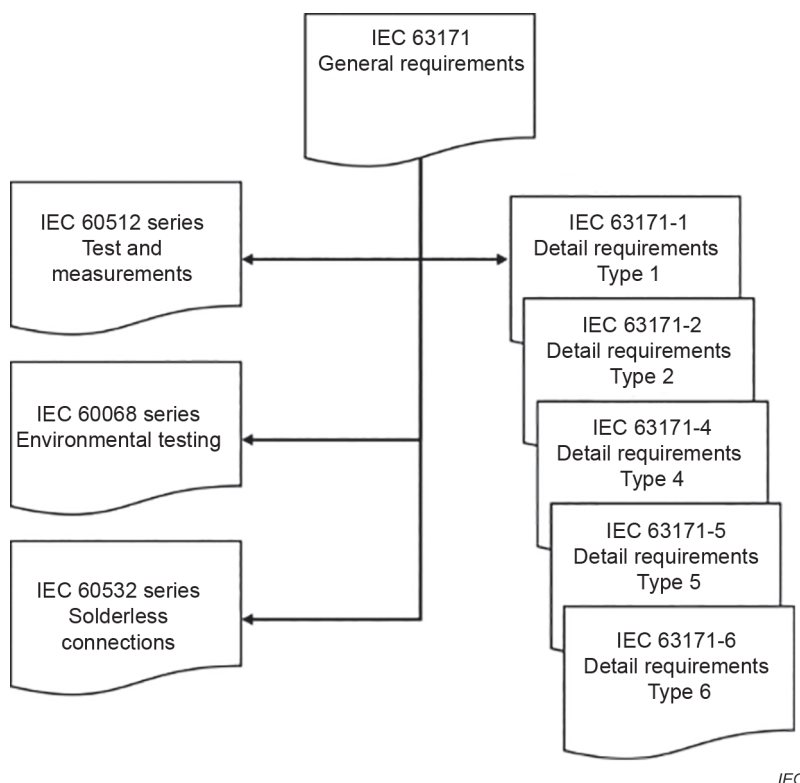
IEC 63171
General requirements

IEC 60512 series
Test and
measurements

IEC 60068 series
Environmental testing

IEC 60532 series
Solderless
connections

IEC 63171-1
Detail requirements
Type 1

IEC 63171-2
Detail requirements
Type 2

IEC 63171-4
Detail requirements
Type 4

IEC 63171-5
Detail requirements
Type 5

IEC 63171-6
Detail requirements
Type 6

IEC